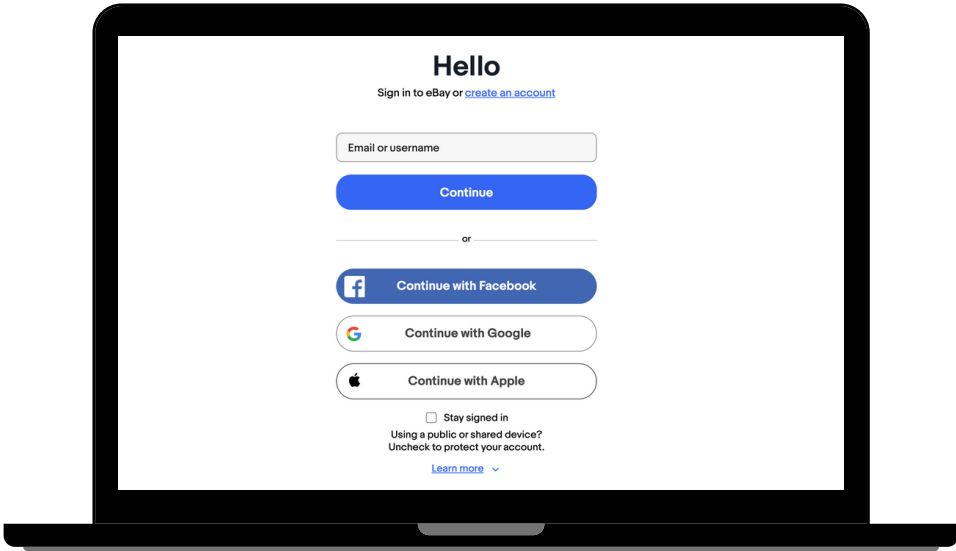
Hello
Sign in to eBay or create an account

Email or username

Continue

or

Continue with Facebook

Continue with Google

Continue with Apple

Stay signed in

Using a public or shared device?
Uncheck to protect your account.

Learn more